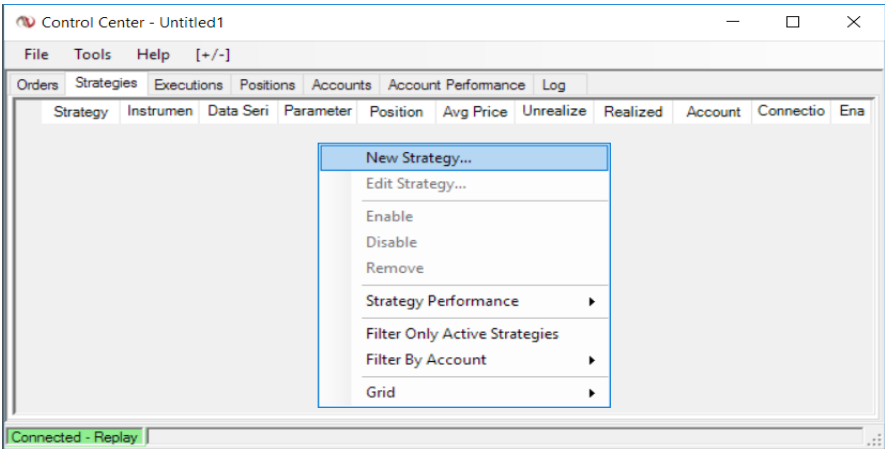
Control Center - Untitled1

File Tools Help [+/-]

Orders Strategies Executions Positions Accounts Account Performance Log

| Strategy | Instrumen | Data Seri | Parameter | Position | Avg Price | Unrealize | Realized | Account | Connectio | Ena |
|---|---|---|---|---|---|---|---|---|---|---|

New Strategy...
Edit Strategy...
Enable
Disable
Remove
Strategy Performance
Filter Only Active Strategies
Filter By Account
Grid

Connected - Replay